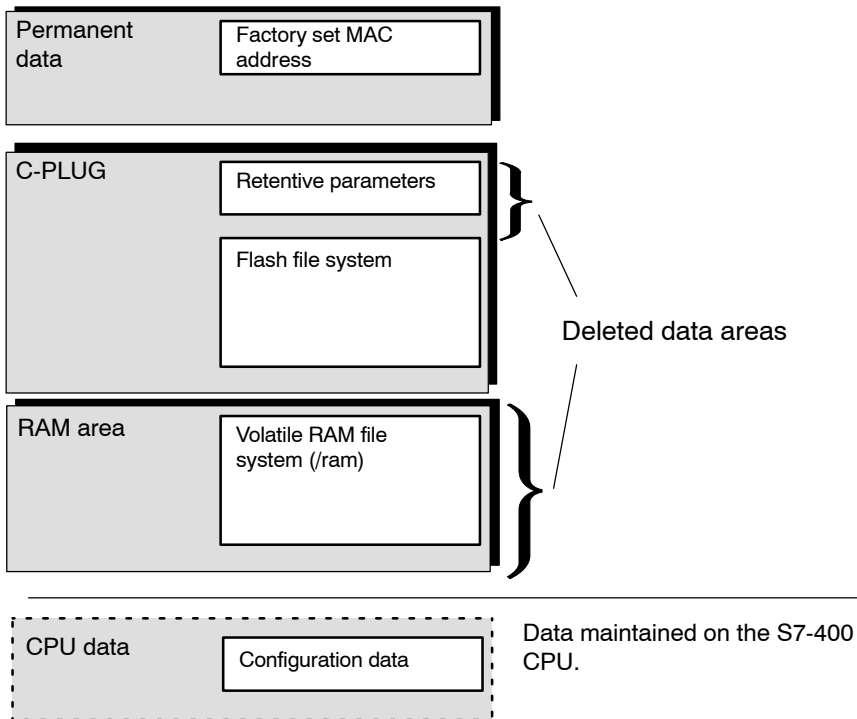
Permanent data

Factory set MAC address

C-PLUG

Retentive parameters

Flash file system

Deleted data areas

RAM area

Volatile RAM file system (/ram)

CPU data

Configuration data

Data maintained on the S7-400 CPU.